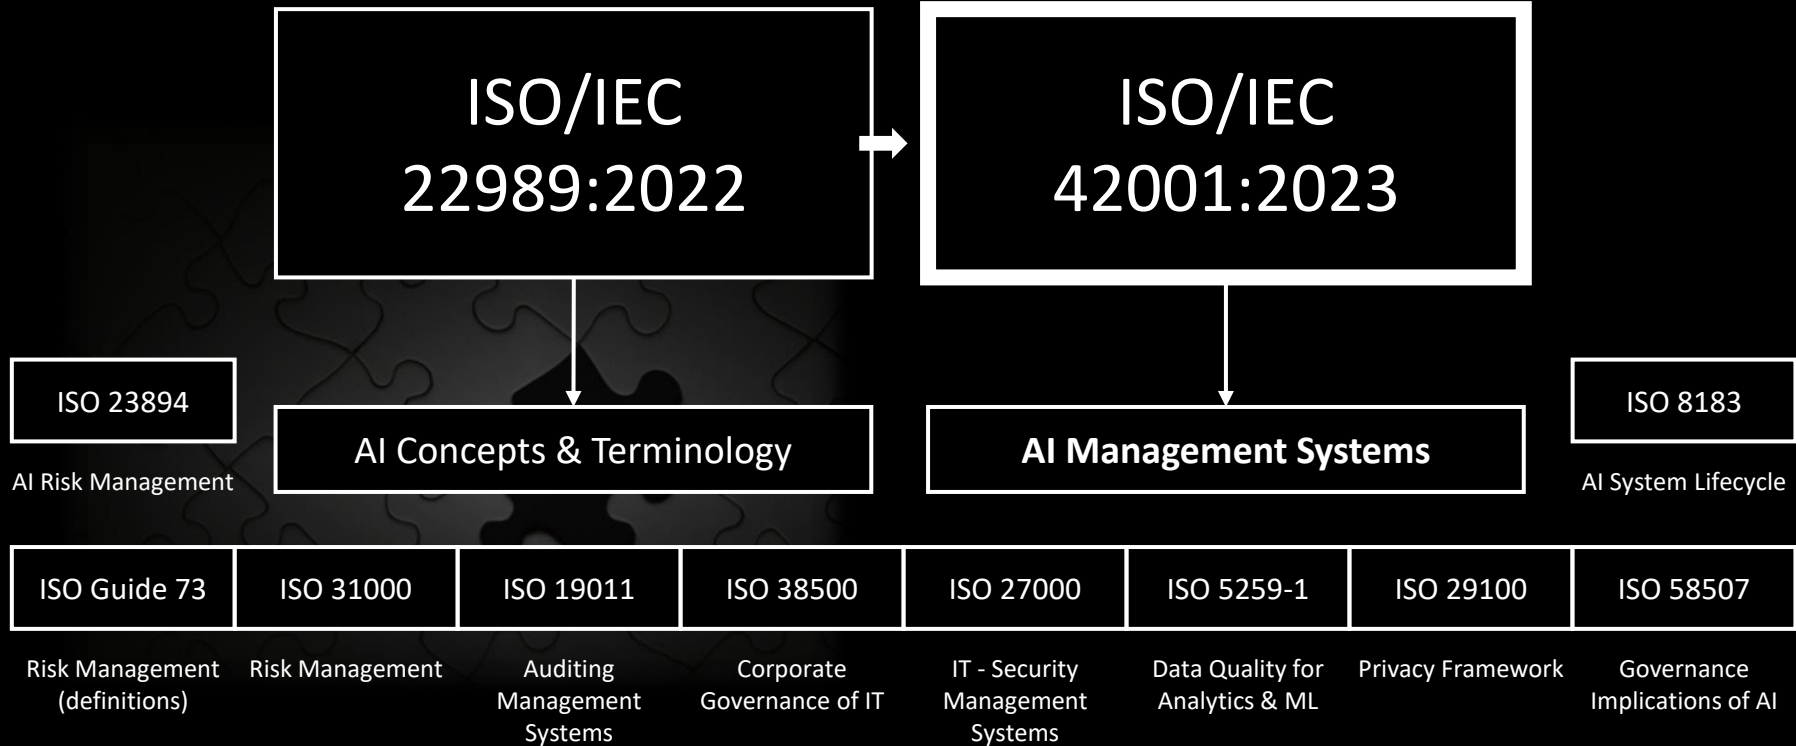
ISO/IEC 22989:2022

ISO/IEC 42001:2023

ISO 23894

AI Risk Management

AI Concepts & Terminology

AI Management Systems

ISO 8183

AI System Lifecycle

| ISO Guide 73 | ISO 31000 | ISO 19011 | ISO 38500 | ISO 27000 | ISO 5259-1 | ISO 29100 | ISO 58507 |
|---|---|---|---|---|---|---|---|
| Risk Management (definitions) | Risk Management | Auditing Management Systems | Corporate Governance of IT | IT - Security Management Systems | Data Quality for Analytics & ML | Privacy Framework | Governance Implications of AI |